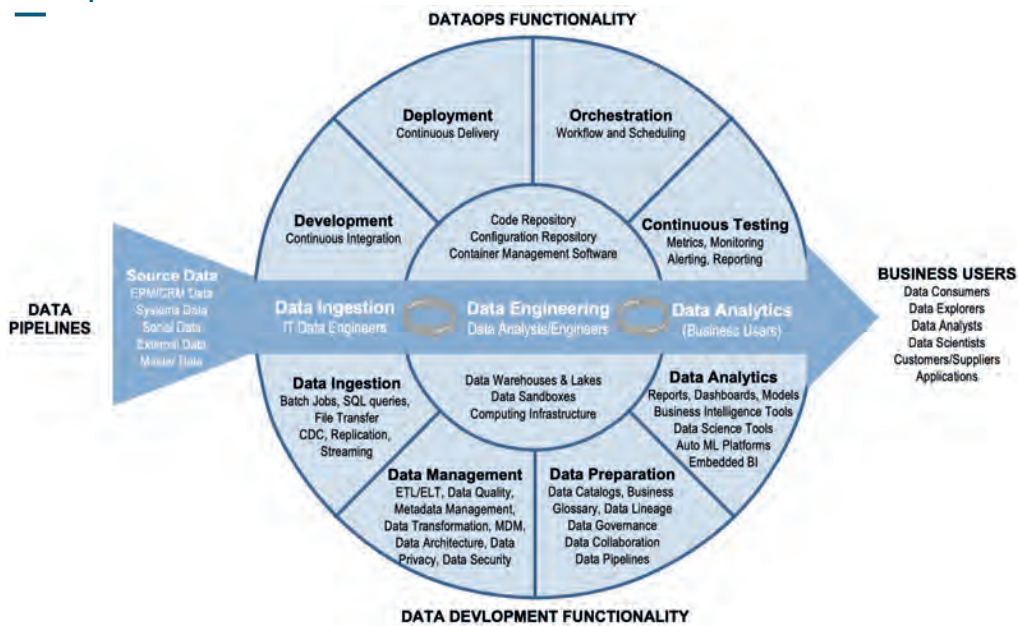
DATAOPS FUNCTIONALITY

Deployment
Continuous Delivery

Orchestration
Workflow and Scheduling

Development
Continuous Integration

Code Repository
Configuration Repository
Container Management Software

Continuous Testing
Metrics, Monitoring
Alerting, Reporting

DATA PIPELINES

Source Data
ERP/CRM Data
Systems Data
Social Data
External Data
Master Data

Data Ingestion
IT Data Engineers

Data Engineering
Data Analysis/Engineers

Data Analytics
(Business Users)

BUSINESS USERS
Data Consumers
Data Explorers
Data Analysts
Data Scientists
Customers/Suppliers
Applications

Data Ingestion
Batch Jobs, SQL queries, File Transfer
CDC, Replication, Streaming

Data Warehouses & Lakes
Data Sandboxes
Computing Infrastructure

Data Analytics
Reports, Dashboards, Models
Business Intelligence Tools
Data Science Tools
Auto ML Platforms
Embedded BI

Data Management
ETL/ELT, Data Quality, Metadata Management, Data Transformation, MDM, Data Architecture, Data Privacy, Data Security

Data Preparation
Data Catalogs, Business Glossary, Data Lineage
Data Governance
Data Collaboration
Data Pipelines

DATA DEVLOPMENT FUNCTIONALITY